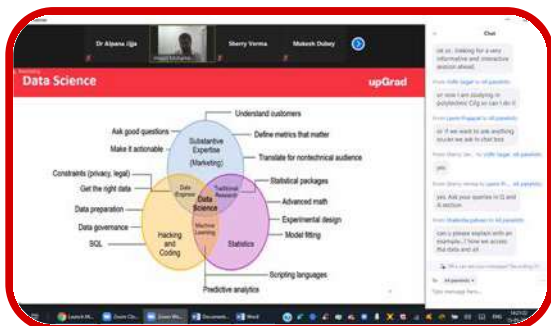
Dr Alpana Jijja
Sherry Verma
Mukesh Dubey

Data Science
upGrad

Understand customers
Ask good questions
Define metrics that matter
Make it actionable
Substantive Expertise (Marketing)
Translate for nontechnical audience
Constraints (privacy, legal)
Get the right data
Data Engineer
Traditional Research
Statistical packages
Data Science
Data preparation
Advanced math
Data governance
Machine Learning
Experimental design
Hacking and Coding
Statistics
SQL
Model fitting
Scripting languages
Predictive analytics

Chat
ok sir, Thanking for a very informative and interactive session ahead
From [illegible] to All panelists
sir now i am studying in polytechnic Cllg so can i do it
From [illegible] to All panelists
sir if we want to ask anything doubt we ask in chat box
From Sherry Ve... to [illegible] All panelists
yes
From Sherry Verma to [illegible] All panelists
yes. Ask your queries in Q and A section
From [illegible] to All panelists
can u please explain with an example...? how we access the data and all
To: All panelists
Type message here...

Launch M...
Zoom Clo...
Zoom Me...
Document...
Word